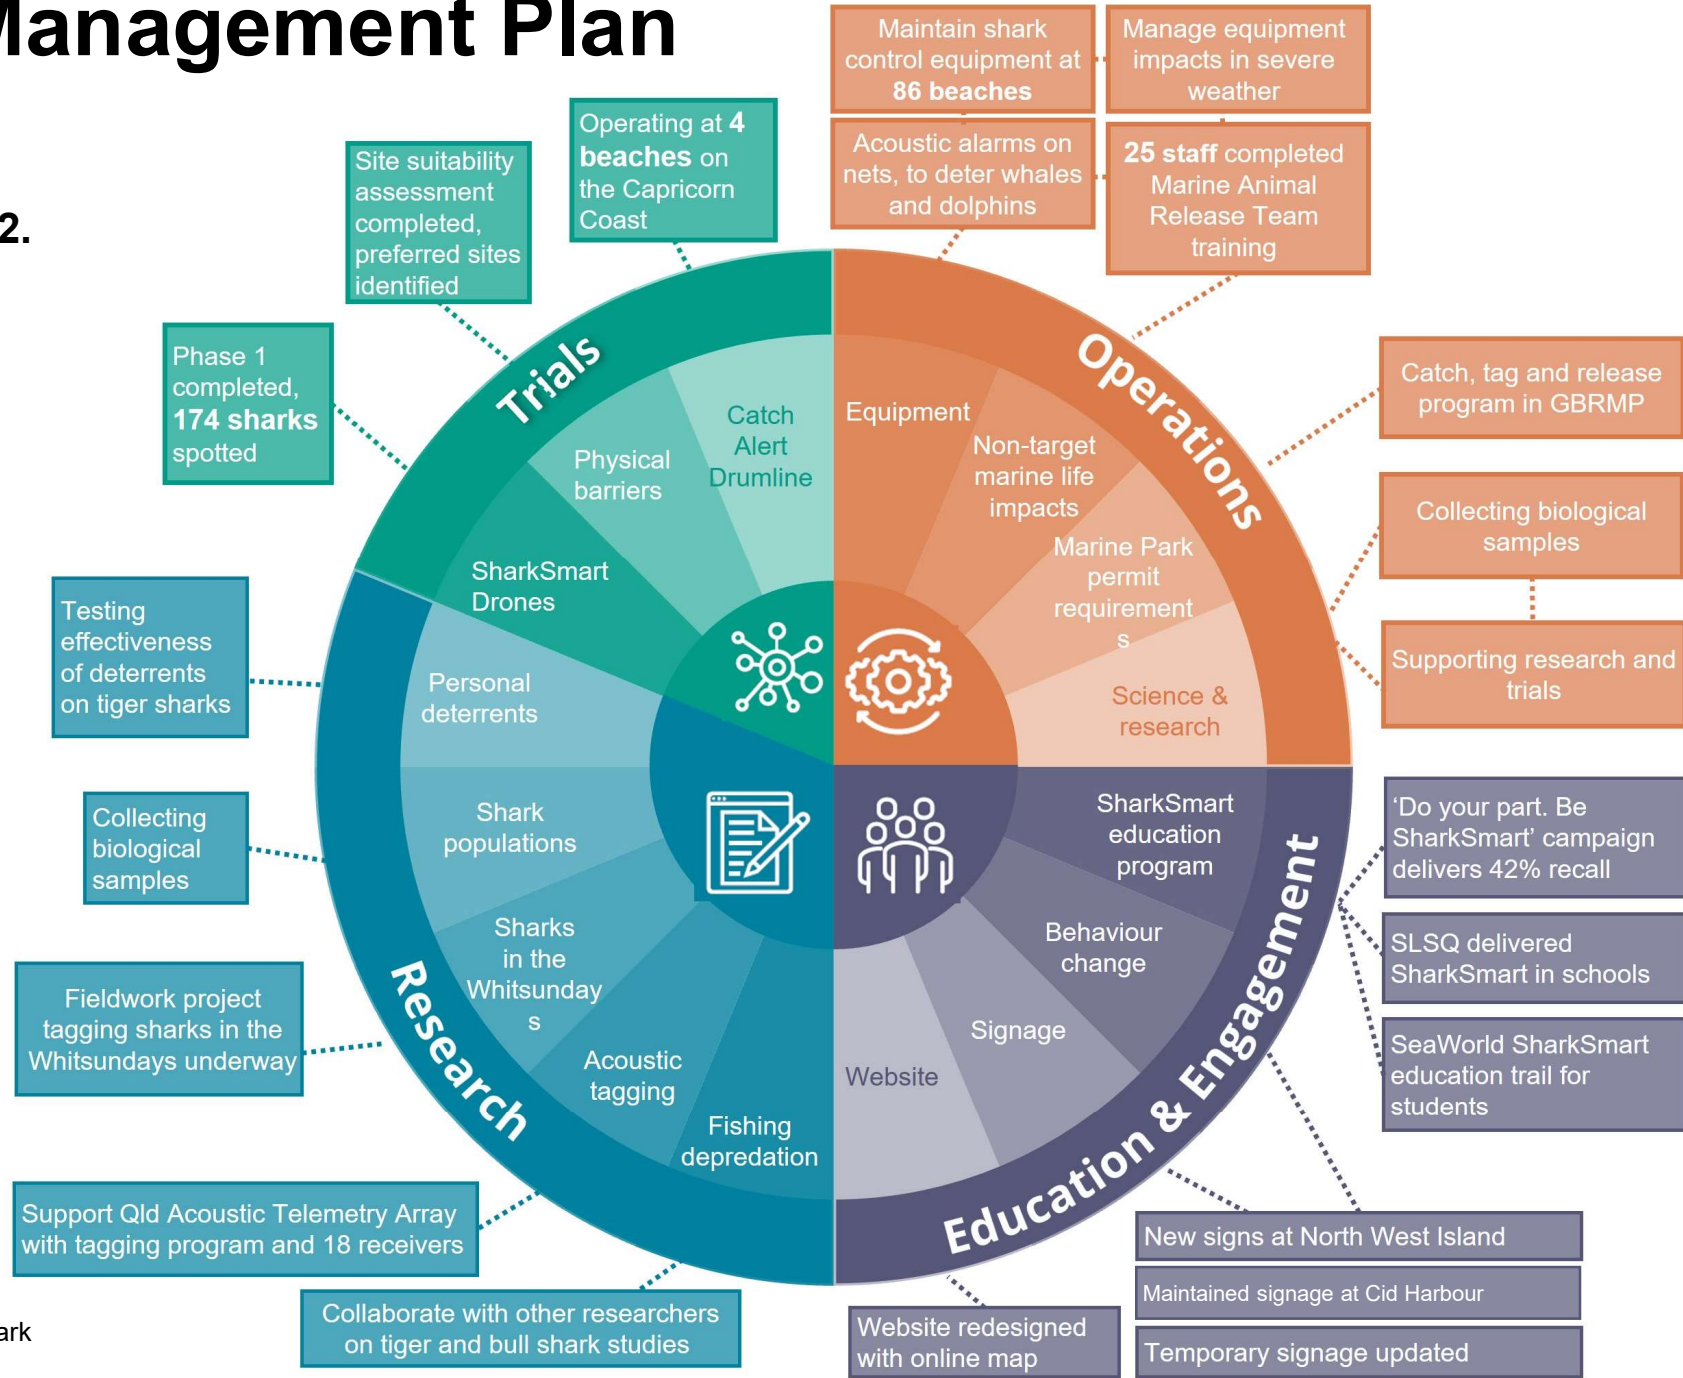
Management Plan

2.

Maintain shark control equipment at 86 beaches

Manage equipment impacts in severe weather

Acoustic alarms on nets, to deter whales and dolphins

25 staff completed Marine Animal Release Team training

Operating at 4 beaches on the Capricorn Coast

Site suitability assessment completed, preferred sites identified

Phase 1 completed, 174 sharks spotted

Testing effectiveness of deterrents on tiger sharks

Collecting biological samples

Fieldwork project tagging sharks in the Whitsundays underway

Support Qld Acoustic Telemetry Array with tagging program and 18 receivers

Collaborate with other researchers on tiger and bull shark studies

Catch, tag and release program in GBRMP

Collecting biological samples

Supporting research and trials

'Do your part. Be SharkSmart' campaign delivers 42% recall

SLSQ delivered SharkSmart in schools

SeaWorld SharkSmart education trail for students

New signs at North West Island

Maintained signage at Cid Harbour

Temporary signage updated

Website redesigned with online map

Trials

Catch Alert Drumline

Physical barriers

SharkSmart Drones

Operations

Equipment

Non-target marine life impacts

Marine Park permit requirements

Science & research

Research

Personal deterrents

Shark populations

Sharks in the Whitsundays

Acoustic tagging

Fishing depredation

Education & Engagement

SharkSmart education program

Behaviour change

Signage

Website

ark